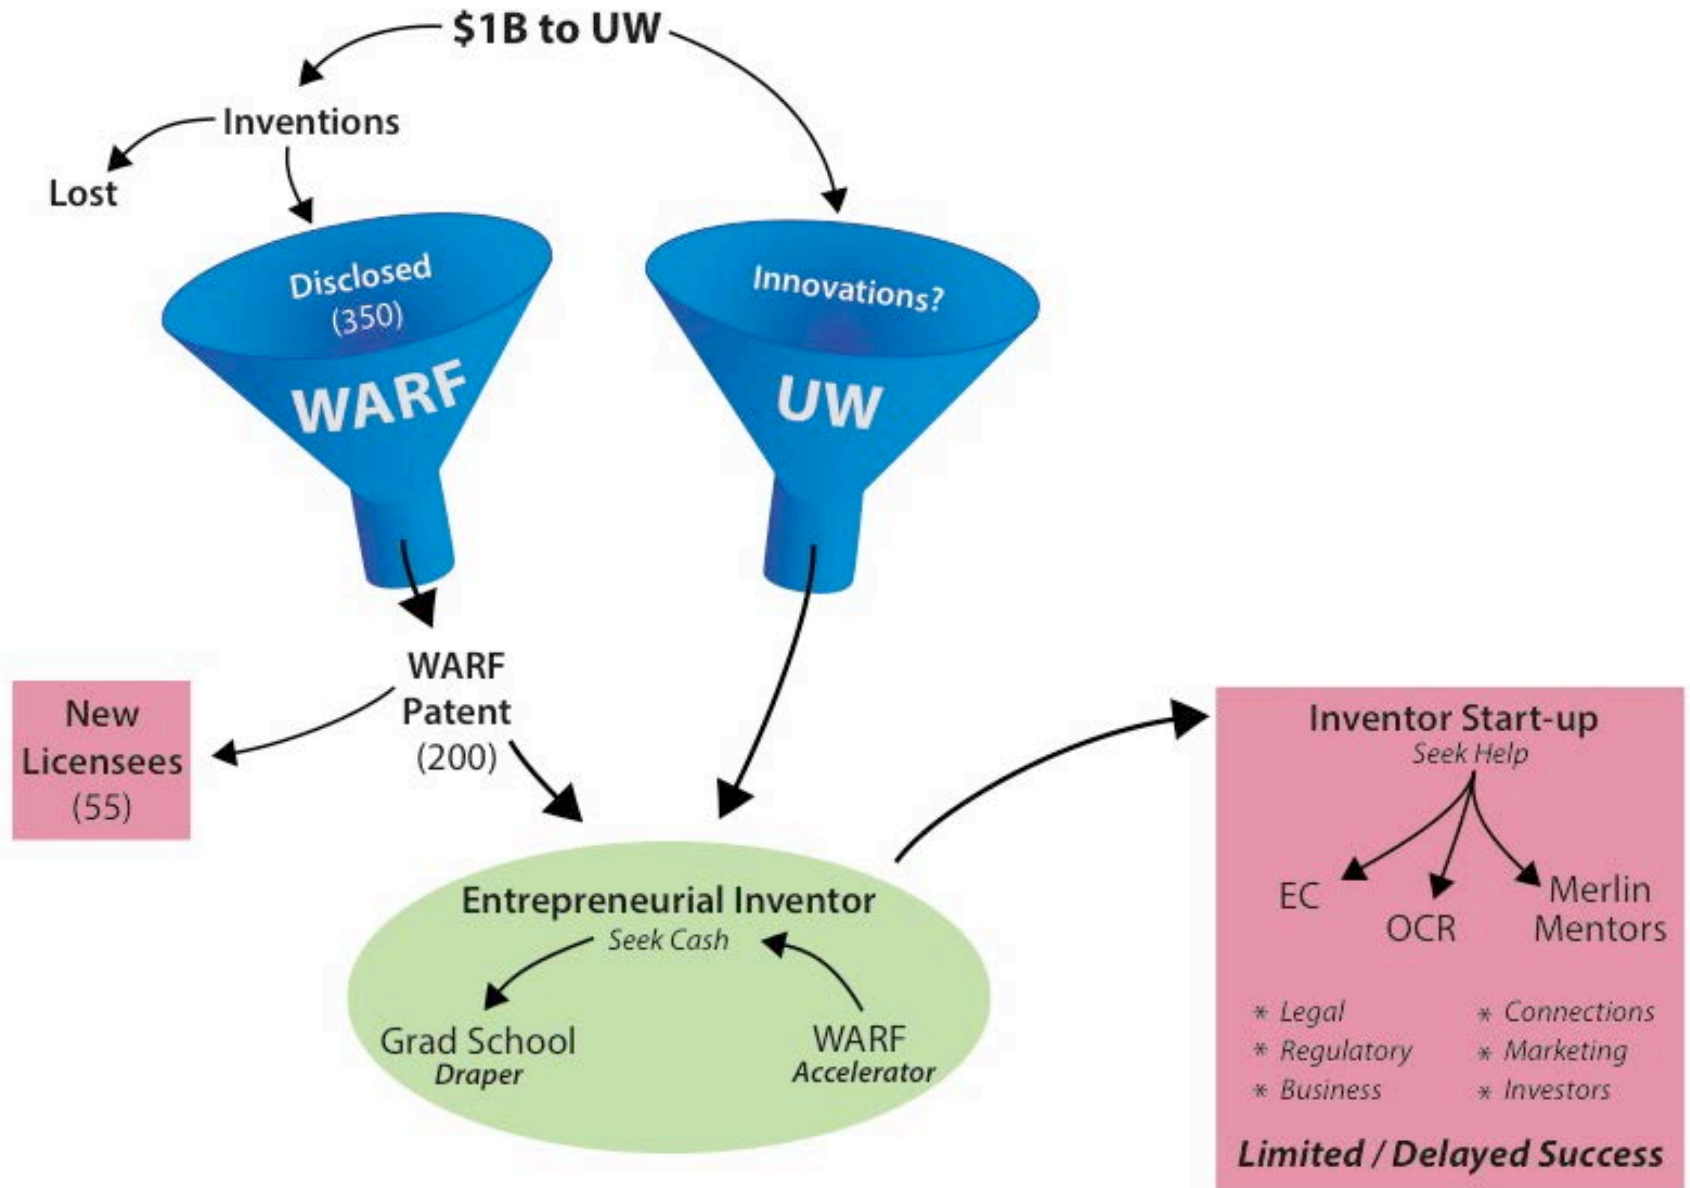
$1B to UW

Inventions

Lost

Disclosed
(350)
WARF

Innovations?
UW

WARF
Patent
(200)

New
Licensees
(55)

Entrepreneurial Inventor
Seek Cash

Grad School
Draper

WARF
Accelerator

Inventor Start-up
Seek Help

EC

OCR

Merlin
Mentors

* Legal
* Regulatory
* Business

* Connections
* Marketing
* Investors

Limited / Delayed Success